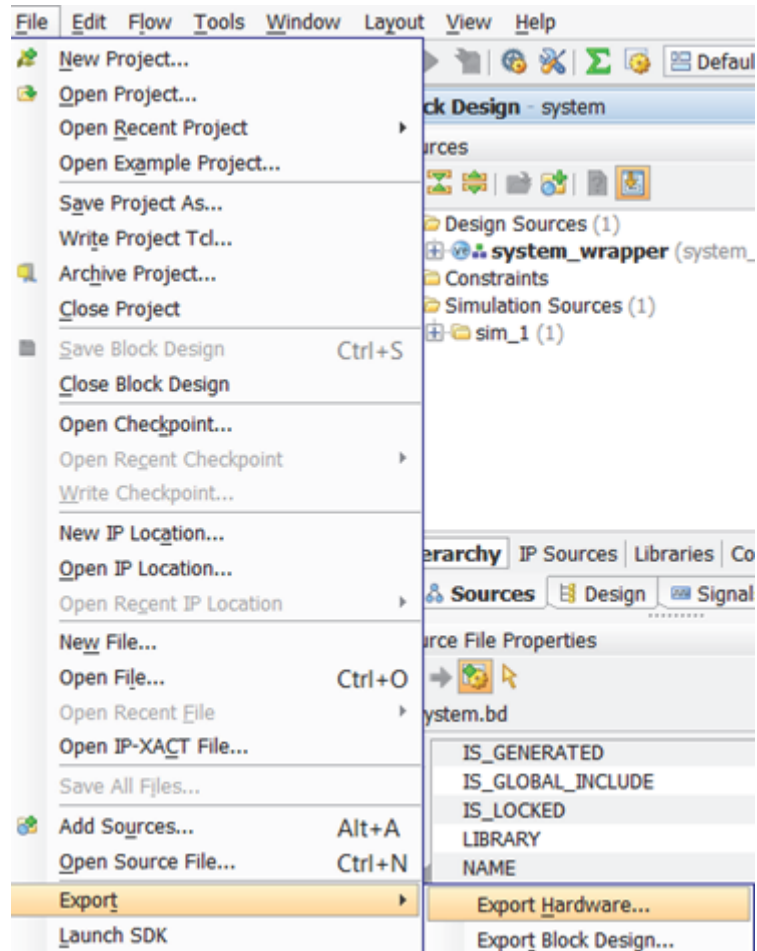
File Edit Flow Tools Window Layout View Help

New Project...
Open Project...
Open Recent Project
Open Example Project...
Save Project As...
Write Project Tcl...
Archive Project...
Close Project
Save Block Design Ctrl+S
Close Block Design
Open Checkpoint...
Open Recent Checkpoint
Write Checkpoint...
New IP Location...
Open IP Location...
Open Recent IP Location
New File...
Open File... Ctrl+O
Open Recent File
Open IP-XACT File...
Save All Files...
Add Sources... Alt+A
Open Source File... Ctrl+N
Export
Launch SDK

Defaul
ck Design - system
urces
Design Sources (1)
system_wrapper (system_
Constraints
Simulation Sources (1)
sim_1 (1)

erarchy IP Sources Libraries Co
Sources Design Signal
urce File Properties
ystem.bd
IS_GENERATED
IS_GLOBAL_INCLUDE
IS_LOCKED
LIBRARY
NAME

Export Hardware...
Export Block Design...